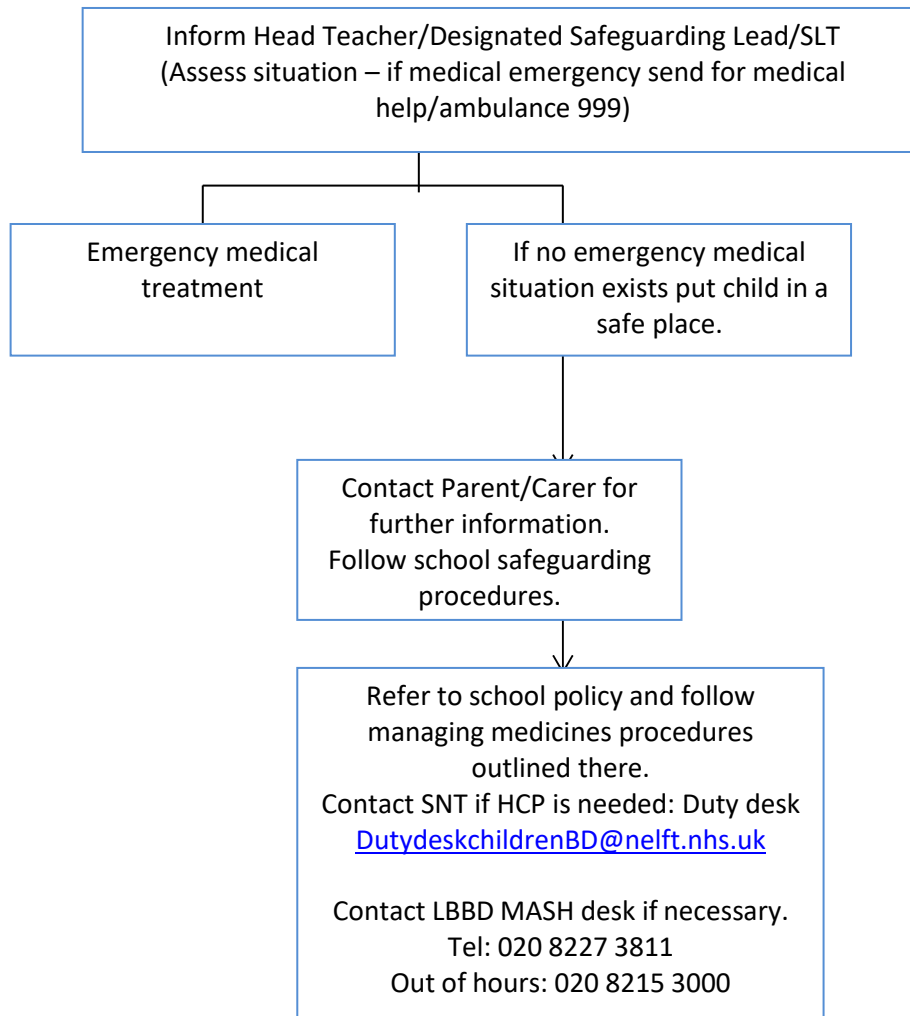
Inform Head Teacher/Designated Safeguarding Lead/SLT
(Assess situation – if medical emergency send for medical help/ambulance 999)

Emergency medical treatment

If no emergency medical situation exists put child in a safe place.

Contact Parent/Carer for further information.
Follow school safeguarding procedures.

Refer to school policy and follow managing medicines procedures outlined there.
Contact SNT if HCP is needed: Duty desk
DutydeskchildrenBD@nelft.nhs.uk

Contact LBBD MASH desk if necessary.
Tel: 020 8227 3811
Out of hours: 020 8215 3000